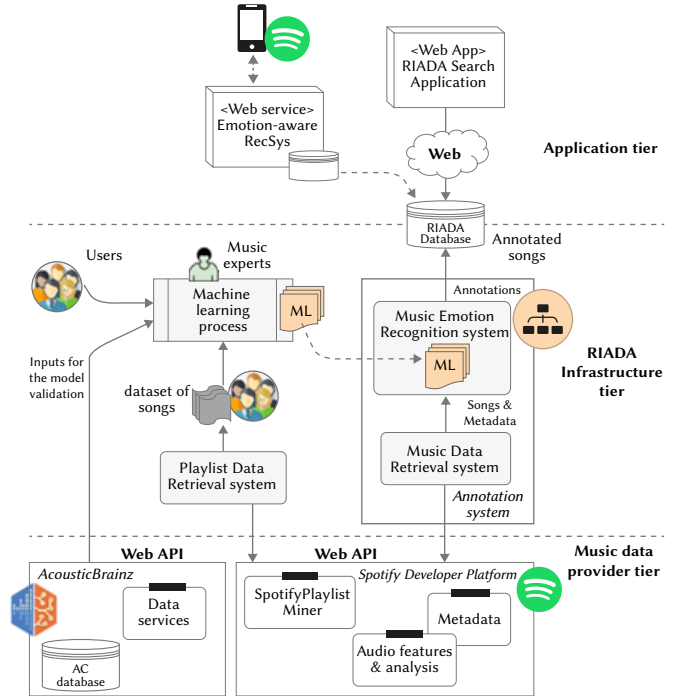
<Web App>
RIADA Search Application

<Web service>
Emotion-aware RecSys

Web

Application tier

RIADA Database

Annotated songs

Users

Music experts

Machine learning process

ML

Annotations

Music Emotion Recognition system

ML

RIADA Infrastructure tier

Inputs for the model validation

dataset of songs

Songs & Metadata

Music Data Retrieval system

Playlist Data Retrieval system

Annotation system

Web API

Web API

Music data provider tier

AcousticBrainz

Data services

AC database

Spotify Developer Platform

SpotifyPlaylist Miner

Metadata

Audio features & analysis